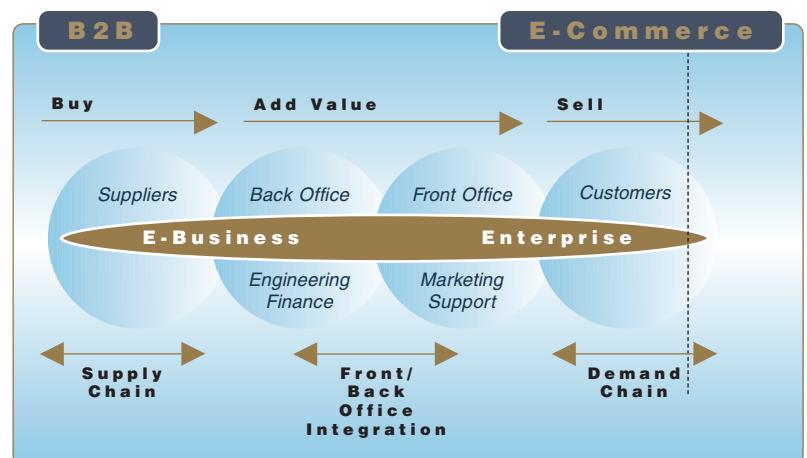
B2B

E-Commerce

Buy

Add Value

Sell

Suppliers

Back Office

Front Office

Customers

E-Business

Enterprise

Engineering
Finance

Marketing
Support

Supply
Chain

Front/
Back
Office
Integration

Demand
Chain